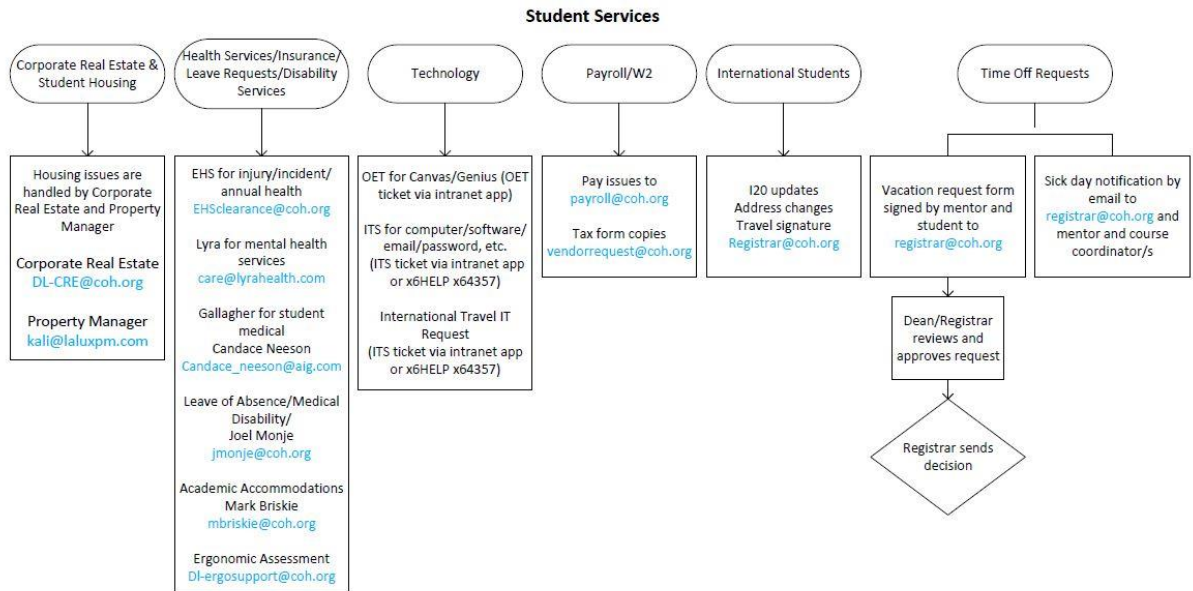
**Student Services**

Corporate Real Estate & Student Housing

Housing issues are handled by Corporate Real Estate and Property Manager

Corporate Real Estate
DL-CRE@coh.org

Property Manager
kali@laluxpm.com

Health Services/Insurance/ Leave Requests/Disability Services

EHS for injury/incident/ annual health
EHSclearance@coh.org

Lyra for mental health services
care@lyrahealth.com

Gallagher for student medical
Candace Neeson
Candace_neeson@aig.com

Leave of Absence/Medical Disability/
Joel Monje
jmonje@coh.org

Academic Accommodations
Mark Briskie
mbriskie@coh.org

Ergonomic Assessment
Dl-ergosupport@coh.org

Technology

OET for Canvas/Genius (OET ticket via intranet app)

ITS for computer/software/ email/password, etc. (ITS ticket via intranet app or x6HELP x64357)

International Travel IT Request
(ITS ticket via intranet app or x6HELP x64357)

Payroll/W2

Pay issues to
payroll@coh.org

Tax form copies
vendorrequest@coh.org

International Students

I20 updates
Address changes
Travel signature
Registrar@coh.org

Time Off Requests

Vacation request form signed by mentor and student to
registrar@coh.org

Dean/Registrar reviews and approves request

Registrar sends decision

Sick day notification by email to
registrar@coh.org and mentor and course coordinator/s